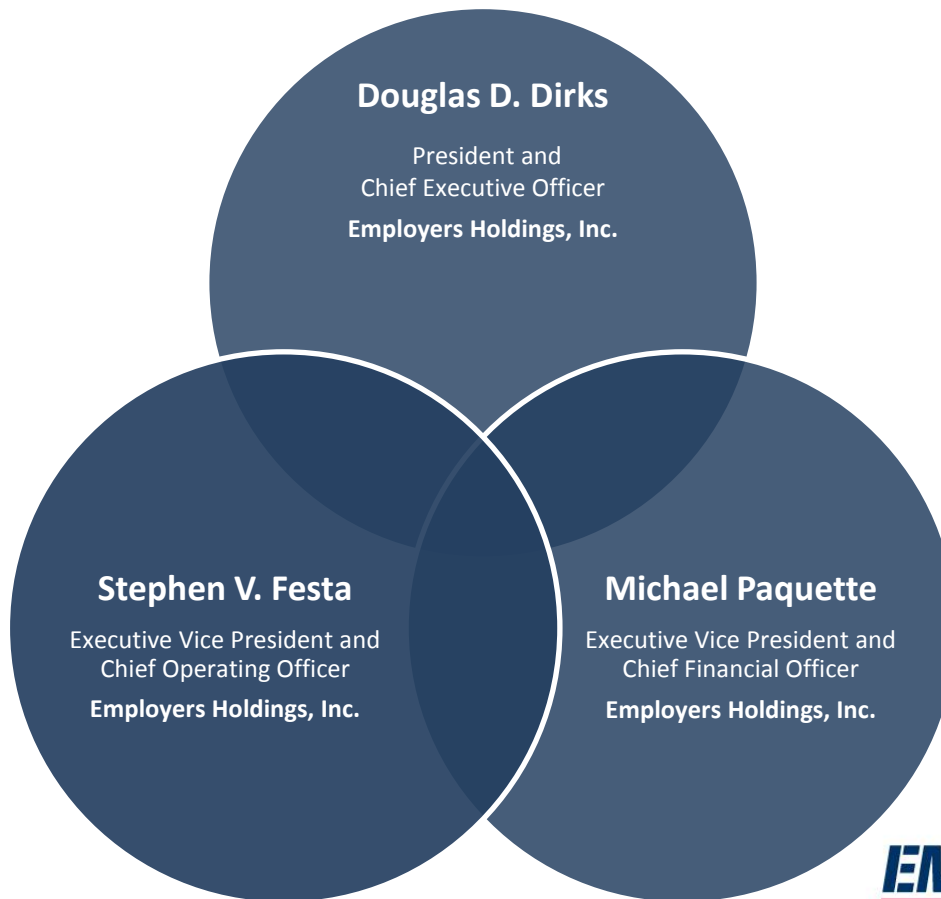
Douglas D. Dirks

President and
Chief Executive Officer

Employers Holdings, Inc.

Stephen V. Festa

Executive Vice President and
Chief Operating Officer

Employers Holdings, Inc.

Michael Paquette

Executive Vice President and
Chief Financial Officer

Employers Holdings, Inc.

EM